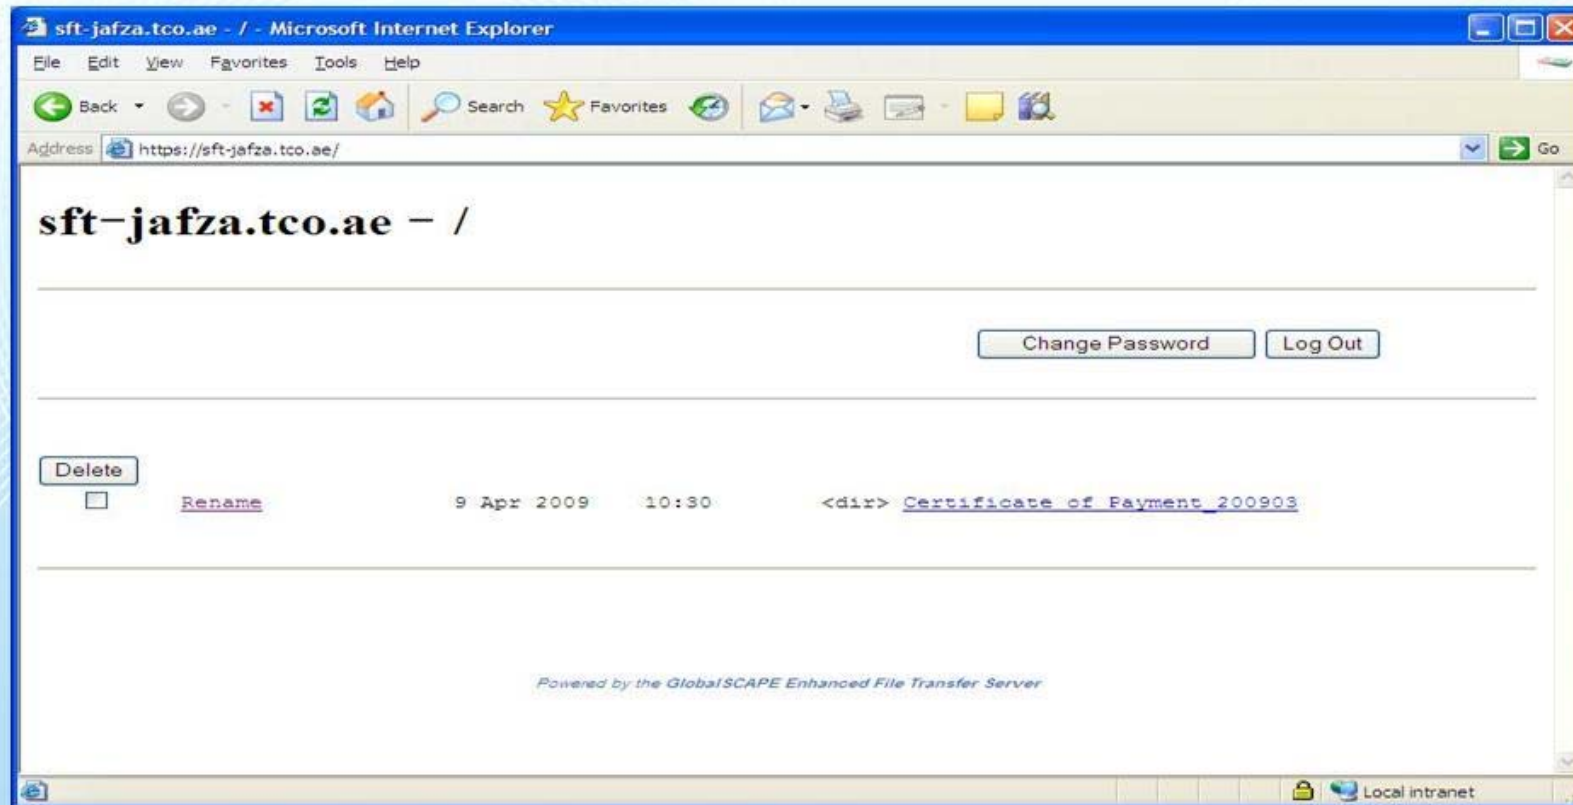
sft-jafza.tco.ae - / - Microsoft Internet Explorer

File Edit View Favorites Tools Help

Back Search Favorites

Address https://sft-jafza.tco.ae/ Go

sft−jafza.tco.ae − /

Change Password Log Out

Delete

Rename 9 Apr 2009 10:30 <dir> Certificate of Payment_200903

Powered by the GlobalSCAPE Enhanced File Transfer Server

Local intranet